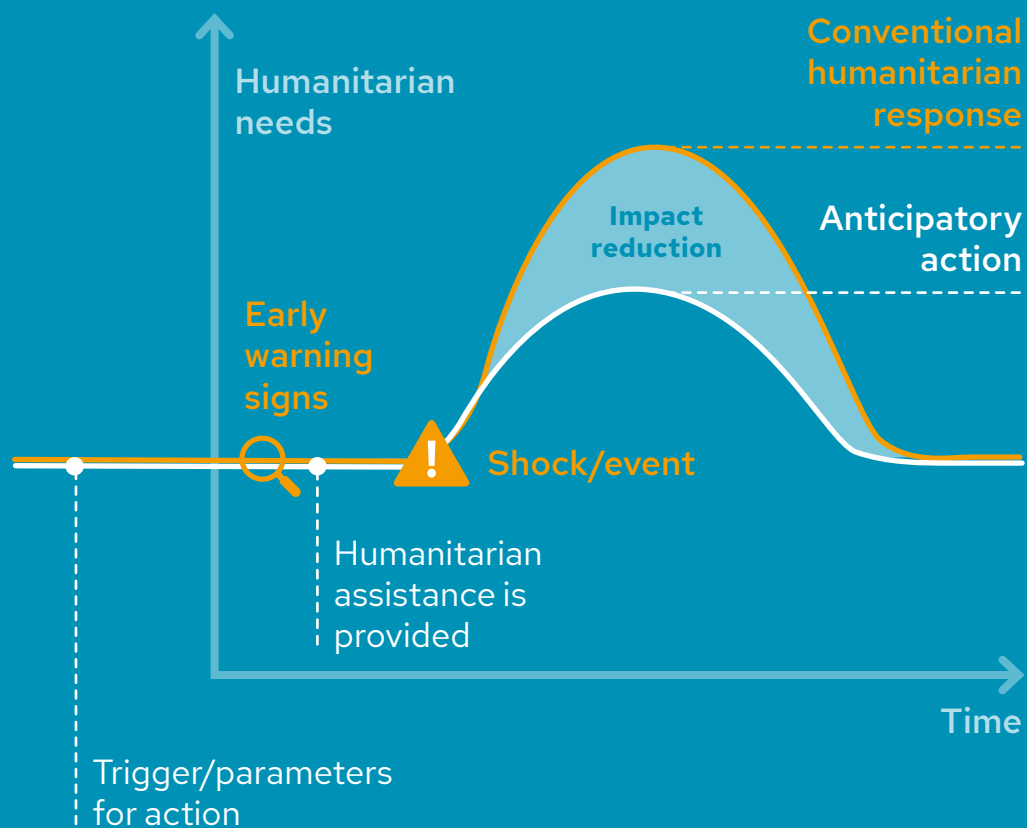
Humanitarian needs

Conventional humanitarian response

Impact reduction

Anticipatory action

Early warning signs

Shock/event

Humanitarian assistance is provided

Time

Trigger/parameters for action